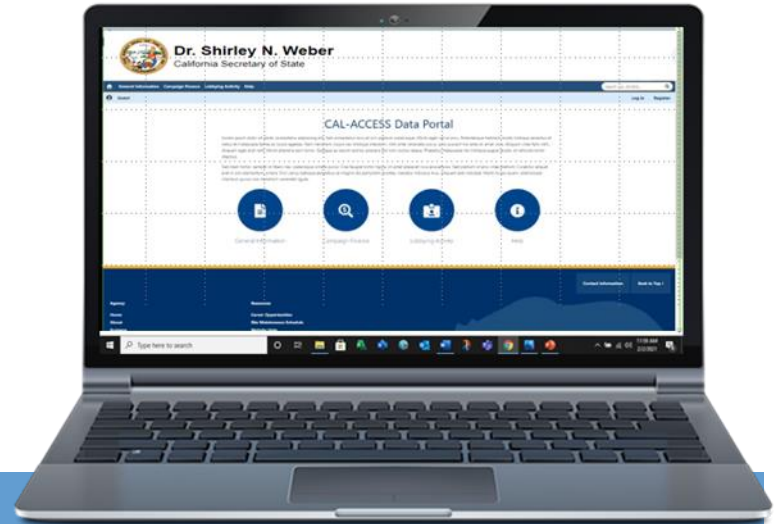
Dr. Shirley N. Weber
California Secretary of State

General Information Campaign Finance Lobbying Activity Help

Log In Register

CAL-ACCESS Data Portal

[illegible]

General Information Campaign Finance Lobbying Activity Help

Contact Information Back to Top

Agency Resources

Home Career Opportunities
About Site Maintenance Schedule

Type here to search